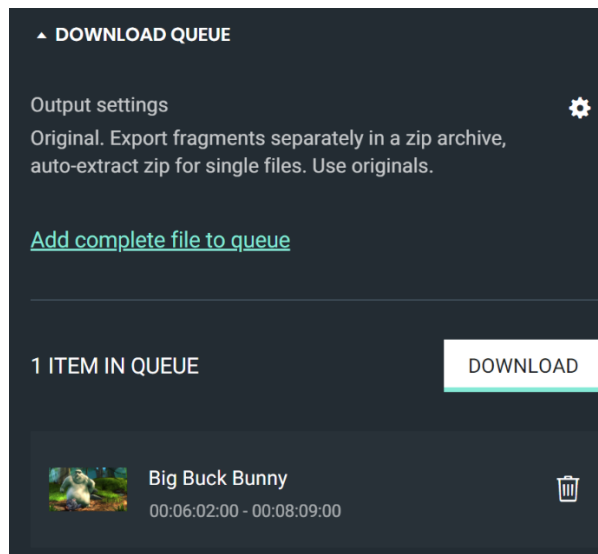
▲ DOWNLOAD QUEUE

Output settings
Original. Export fragments separately in a zip archive, auto-extract zip for single files. Use originals.

Add complete file to queue

1 ITEM IN QUEUE

DOWNLOAD

Big Buck Bunny
00:06:02:00 - 00:08:09:00